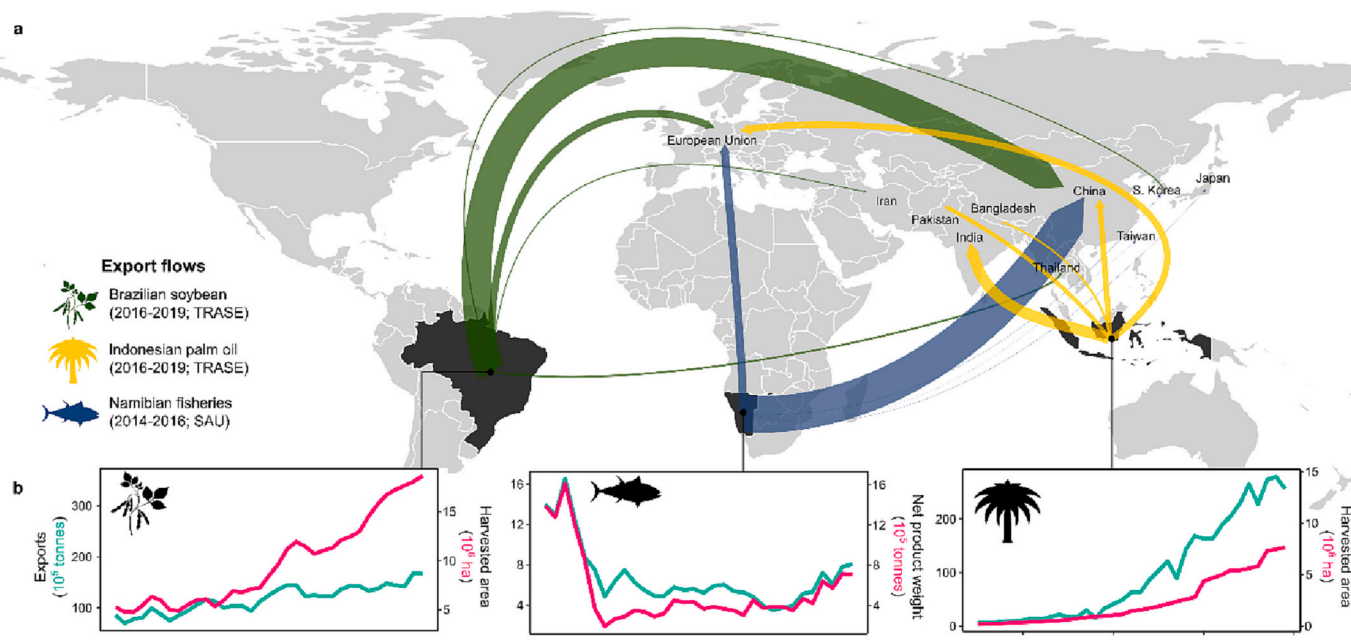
a

European Union

Iran

Pakistan

India

Bangladesh

China

S. Korea

Japan

Taiwan

Thailand

Export flows

Brazilian soybean (2016-2019; TRASE)

Indonesian palm oil (2016-2019; TRASE)

Namibian fisheries (2014-2016; SAU)

b

Exports ($10^6$ tonnes)

300

200

100

15

10

5

Harvested area ($10^6$ ha)

16

12

8

4

16

12

8

4

Net product weight ($10^5$ tonnes)

200

100

0

15

10

5

0

Harvested area ($10^6$ ha)